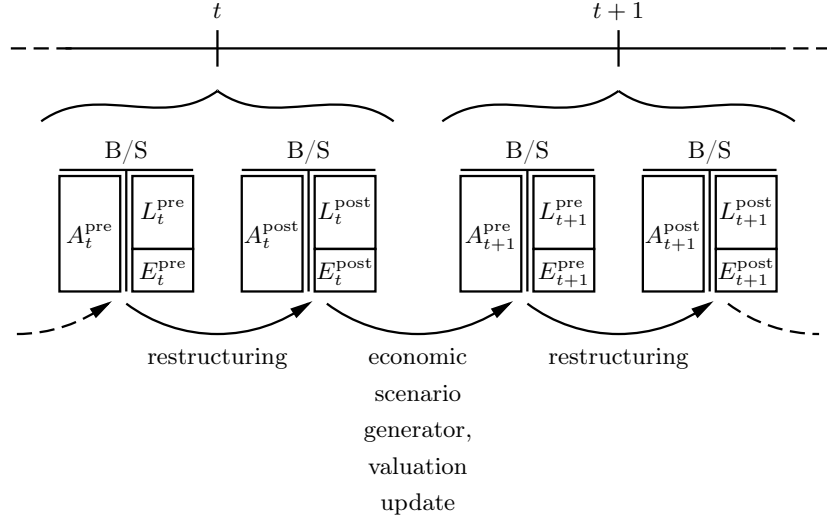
$t$

$t+1$

B/S

$A_t^{\text{pre}}$

$L_t^{\text{pre}}$

$E_t^{\text{pre}}$

B/S

$A_t^{\text{post}}$

$L_t^{\text{post}}$

$E_t^{\text{post}}$

B/S

$A_{t+1}^{\text{pre}}$

$L_{t+1}^{\text{pre}}$

$E_{t+1}^{\text{pre}}$

B/S

$A_{t+1}^{\text{post}}$

$L_{t+1}^{\text{post}}$

$E_{t+1}^{\text{post}}$

restructuring

economic scenario generator, valuation update

restructuring